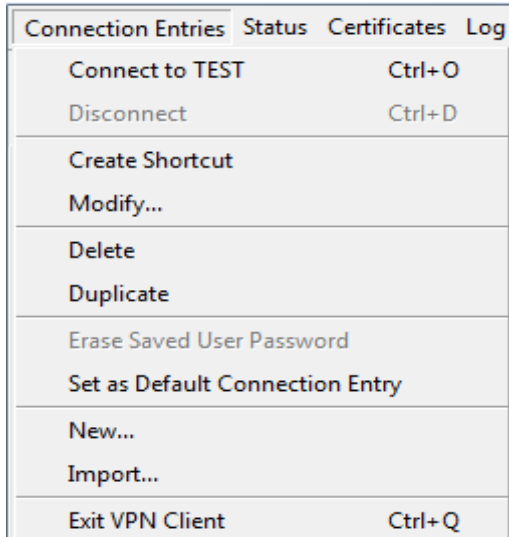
Connection Entries Status Certificates Log

Connect to TEST Ctrl+O
Disconnect Ctrl+D

Create Shortcut
Modify...

Delete
Duplicate

Erase Saved User Password
Set as Default Connection Entry

New...
Import...

Exit VPN Client Ctrl+Q